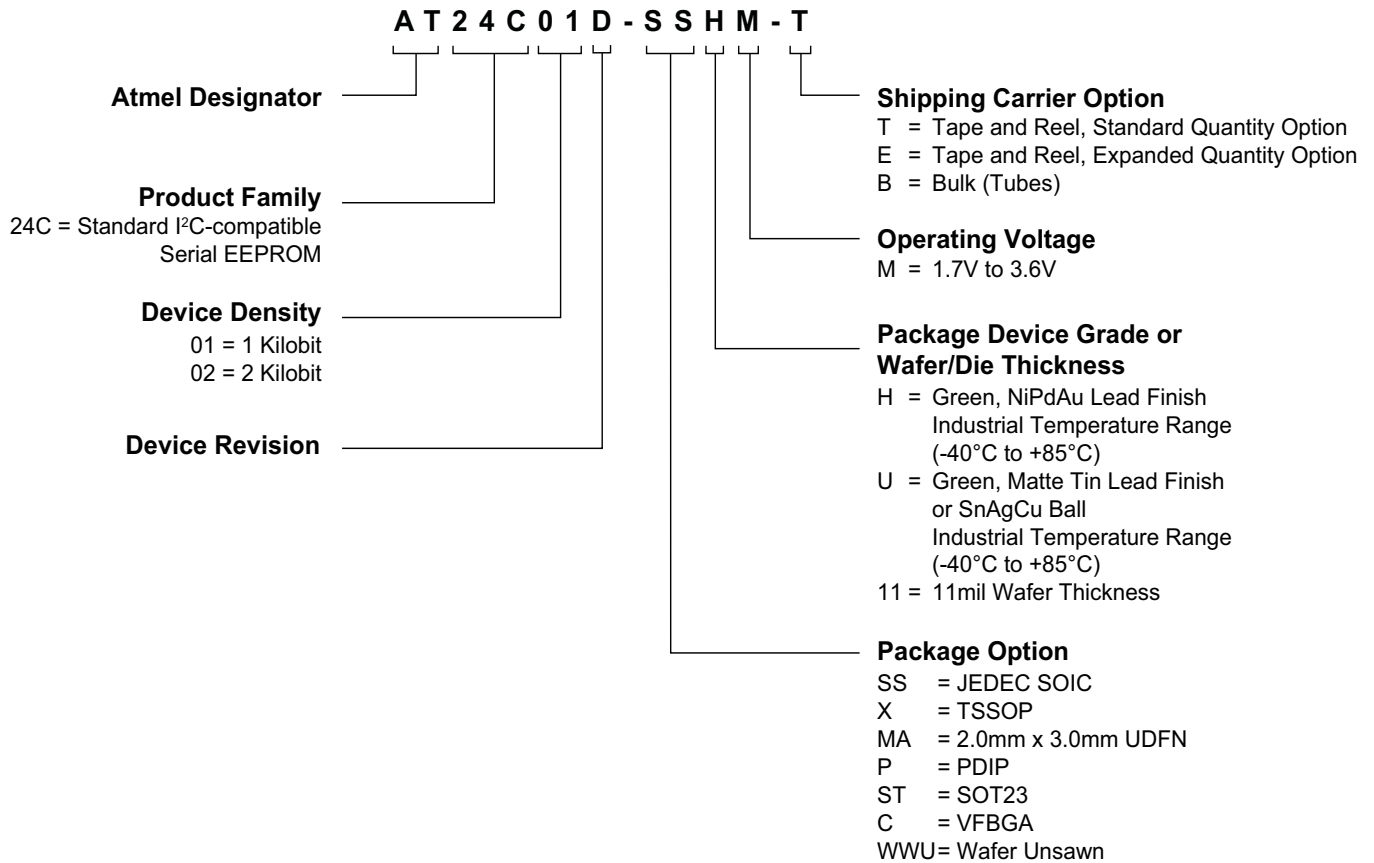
A T 2 4 C 0 1 D - S S H M - T

Atmel Designator

Product Family
24C = Standard I$^2$C-compatible Serial EEPROM

Device Density
01 = 1 Kilobit
02 = 2 Kilobit

Device Revision

Shipping Carrier Option
T = Tape and Reel, Standard Quantity Option
E = Tape and Reel, Expanded Quantity Option
B = Bulk (Tubes)

Operating Voltage
M = 1.7V to 3.6V

Package Device Grade or Wafer/Die Thickness
H = Green, NiPdAu Lead Finish Industrial Temperature Range (-40°C to +85°C)
U = Green, Matte Tin Lead Finish or SnAgCu Ball Industrial Temperature Range (-40°C to +85°C)
11 = 11mil Wafer Thickness

Package Option
SS = JEDEC SOIC
X = TSSOP
MA = 2.0mm x 3.0mm UDFN
P = PDIP
ST = SOT23
C = VFBGA
WWU = Wafer Unsawn